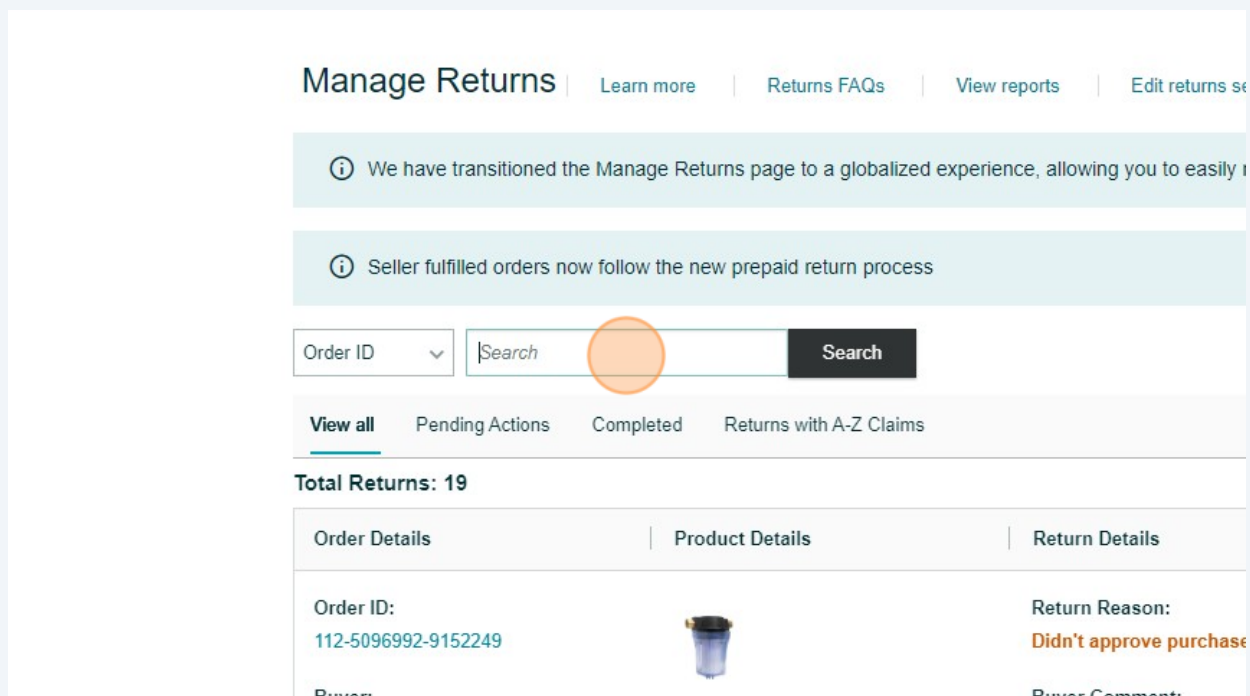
Manage Returns | Learn more | Returns FAQs | View reports | Edit returns se

ⓘ We have transitioned the Manage Returns page to a globalized experience, allowing you to easily

ⓘ Seller fulfilled orders now follow the new prepaid return process

Order ID

Search

Search

View all Pending Actions Completed Returns with A-Z Claims

Total Returns: 19

| Order Details | Product Details | Return Details |
|---|---|---|
| Order ID: 112-5096992-9152249 | | Return Reason: Didn't approve purchase |

Buyer:

Buyer Comment: